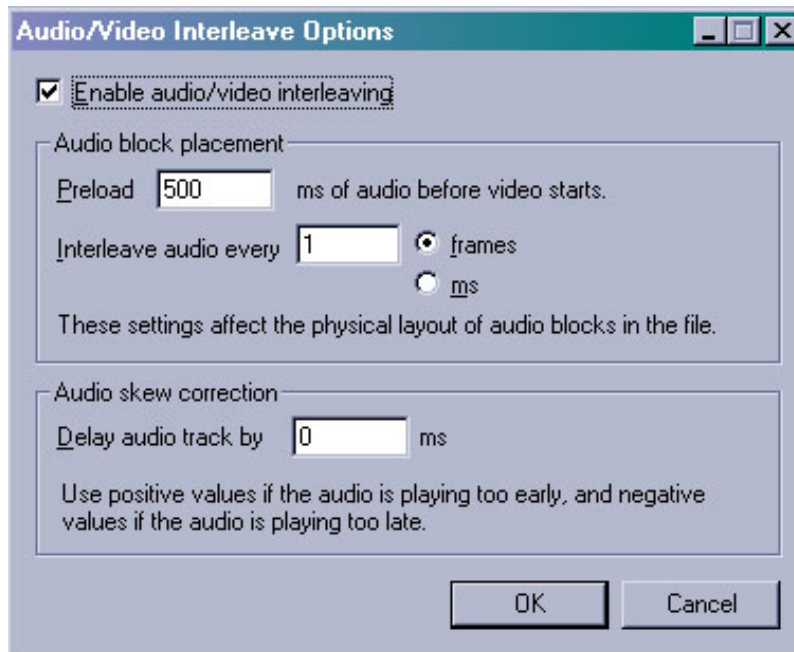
Audio/Video Interleave Options

Enable audio/video interleaving

Audio block placement

Preload 500 ms of audio before video starts.

Interleave audio every 1 frames

ms

These settings affect the physical layout of audio blocks in the file.

Audio skew correction

Delay audio track by 0 ms

Use positive values if the audio is playing too early, and negative values if the audio is playing too late.

OK

Cancel